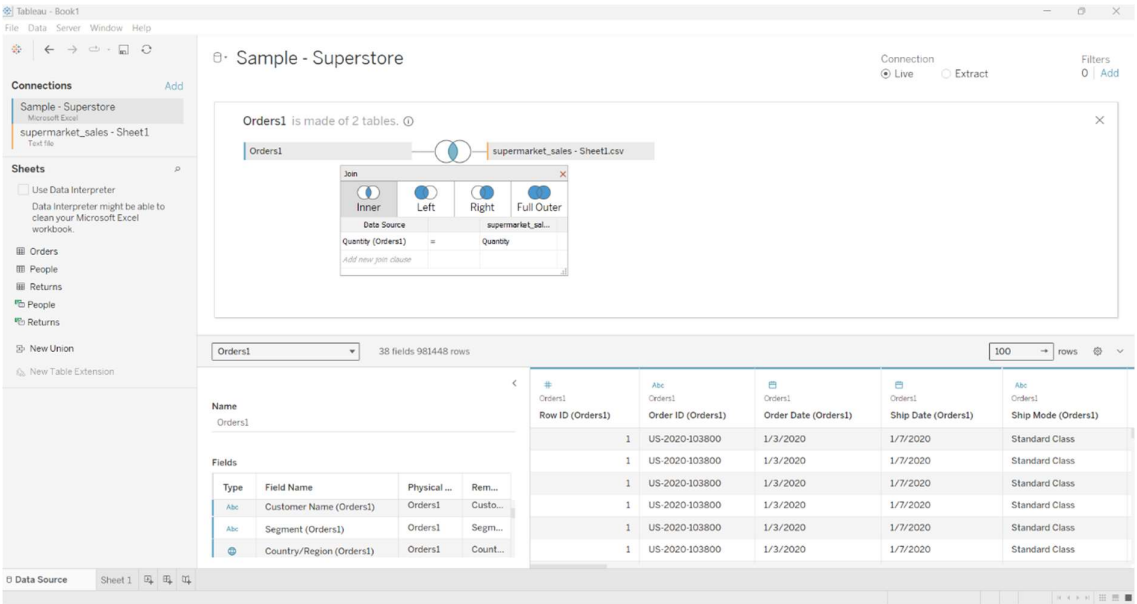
Tableau - Book1
File Data Server Window Help

Sample - Superstore

Connection
Live Extract

Filters
0 | Add

Connections Add
Sample - Superstore
Microsoft Excel
supermarket_sales - Sheet1
Text file

Sheets
Use Data Interpreter
Data Interpreter might be able to clean your Microsoft Excel workbook.
Orders
People
Returns
People
Returns
New Union
New Table Extension

Orders1 is made of 2 tables.

Orders1
supermarket_sales - Sheet1.csv

Join
Inner Left Right Full Outer

| Data Source | | supermarket_sal... |
|---|---|---|
| Quantity (Orders1) | = | Quantity |
| Add new join clause | | |

Orders1
38 fields 981448 rows
100 rows

Name
Orders1

Fields

| Type | Field Name | Physical ... | Rem... |
|---|---|---|---|
| Abc | Customer Name (Orders1) | Orders1 | Custo... |
| Abc | Segment (Orders1) | Orders1 | Segm... |
| | Country/Region (Orders1) | Orders1 | Count... |

| Orders1 Row ID (Orders1) | Orders1 Order ID (Orders1) | Orders1 Order Date (Orders1) | Orders1 Ship Date (Orders1) | Orders1 Ship Mode (Orders1) |
|---|---|---|---|---|
| 1 | US-2020-103800 | 1/3/2020 | 1/7/2020 | Standard Class |
| 1 | US-2020-103800 | 1/3/2020 | 1/7/2020 | Standard Class |
| 1 | US-2020-103800 | 1/3/2020 | 1/7/2020 | Standard Class |
| 1 | US-2020-103800 | 1/3/2020 | 1/7/2020 | Standard Class |
| 1 | US-2020-103800 | 1/3/2020 | 1/7/2020 | Standard Class |
| 1 | US-2020-103800 | 1/3/2020 | 1/7/2020 | Standard Class |

Data Source Sheet 1